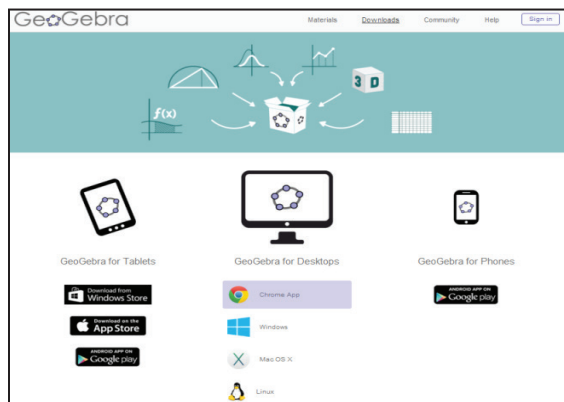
GeoGebra

Materials Downloads Community Help Sign in

f(x)

3D

GeoGebra for Tablets

GeoGebra for Desktops

GeoGebra for Phones

Download from Windows Store

Download on the App Store

ANDROID APP ON Google play

Chrome App

Windows

Mac OS X

Linux

ANDROID APP ON Google play